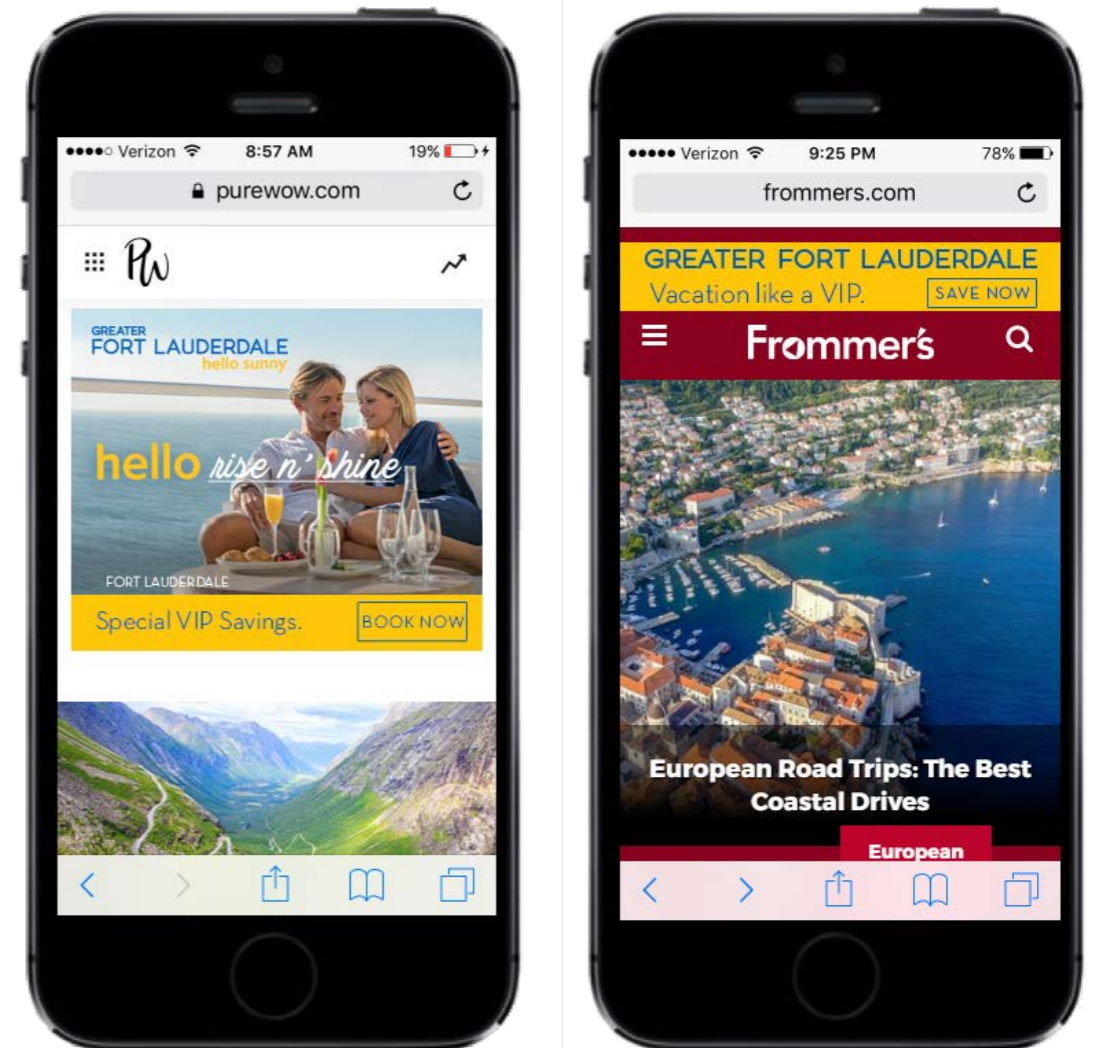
●●●●○ Verizon 8:57 AM 19%

purewow.com

PW

GREATER
FORT LAUDERDALE
hello sunny

hello rise n' shine

FORT LAUDERDALE

Special VIP Savings. BOOK NOW

●●●●● Verizon 9:25 PM 78%

frommers.com

GREATER FORT LAUDERDALE
Vacation like a VIP. SAVE NOW

Frommer's

European Road Trips: The Best Coastal Drives

European